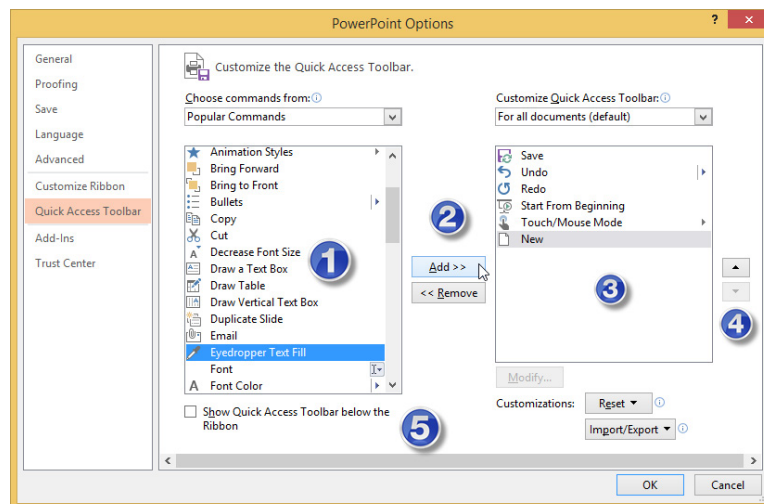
PowerPoint Options

?

General
Proofing
Save
Language
Advanced
Customize Ribbon
Quick Access Toolbar
Add-Ins
Trust Center

Customize the Quick Access Toolbar.

Choose commands from:
Popular Commands

Animation Styles
Bring Forward
Bring to Front
Bullets
Copy
Cut
Decrease Font Size
Draw a Text Box
Draw Table
Draw Vertical Text Box
Duplicate Slide
Email
Eyedropper Text Fill
Font
Font Color

1

2

Add >>
<< Remove

Customize Quick Access Toolbar:
For all documents (default)

Save
Undo
Redo
Start From Beginning
Touch/Mouse Mode
New

3

4

Modify...

Customizations: Reset ▾
Import/Export ▾

Show Quick Access Toolbar below the Ribbon

5

OK
Cancel